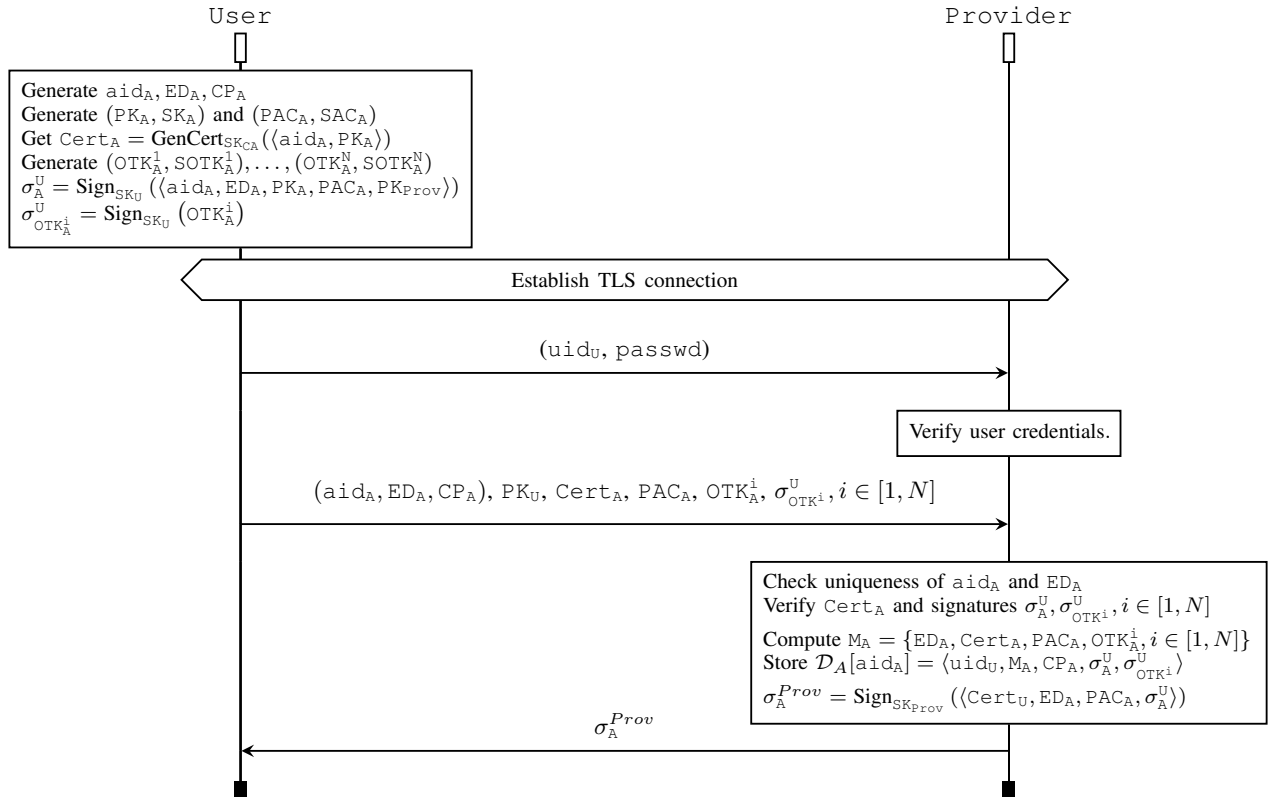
User

Provider

Generate $\mathtt{aid_A}, \mathtt{ED_A}, \mathtt{CP_A}$
Generate $(\mathtt{PK_A}, \mathtt{SK_A})$ and $(\mathtt{PAC_A}, \mathtt{SAC_A})$
Get $\mathtt{Cert_A} = \mathbf{GenCert}_{\mathtt{SK_{CA}}}(\langle \mathtt{aid_A}, \mathtt{PK_A} \rangle)$
Generate $(\mathtt{OTK_A^1}, \mathtt{SOTK_A^1}), \ldots, (\mathtt{OTK_A^N}, \mathtt{SOTK_A^N})$
$\sigma_{\mathtt{A}}^{\mathtt{U}} = \mathbf{Sign}_{\mathtt{SK_U}}(\langle \mathtt{aid_A}, \mathtt{ED_A}, \mathtt{PK_A}, \mathtt{PAC_A}, \mathtt{PK_{Prov}} \rangle)$
$\sigma_{\mathtt{OTK_A^i}}^{\mathtt{U}} = \mathbf{Sign}_{\mathtt{SK_U}}(\mathtt{OTK_A^i})$

Establish TLS connection

$(\mathtt{uid_U}, \mathtt{passwd})$

Verify user credentials.

$(\mathtt{aid_A}, \mathtt{ED_A}, \mathtt{CP_A})$, $\mathtt{PK_U}$, $\mathtt{Cert_A}$, $\mathtt{PAC_A}$, $\mathtt{OTK_A^i}$, $\sigma_{\mathtt{OTK^i}}^{\mathtt{U}}, i \in [1, N]$

Check uniqueness of $\mathtt{aid_A}$ and $\mathtt{ED_A}$
Verify $\mathtt{Cert_A}$ and signatures $\sigma_{\mathtt{A}}^{\mathtt{U}}, \sigma_{\mathtt{OTK^i}}^{\mathtt{U}}, i \in [1, N]$
Compute $\mathtt{M_A} = \{\mathtt{ED_A}, \mathtt{Cert_A}, \mathtt{PAC_A}, \mathtt{OTK_A^i}, i \in [1, N]\}$
Store $\mathcal{D}_A[\mathtt{aid_A}] = \langle \mathtt{uid_U}, \mathtt{M_A}, \mathtt{CP_A}, \sigma_{\mathtt{A}}^{\mathtt{U}}, \sigma_{\mathtt{OTK^i}}^{\mathtt{U}} \rangle$
$\sigma_{\mathtt{A}}^{Prov} = \mathbf{Sign}_{\mathtt{SK_{Prov}}}(\langle \mathtt{Cert_U}, \mathtt{ED_A}, \mathtt{PAC_A}, \sigma_{\mathtt{A}}^{\mathtt{U}} \rangle)$

$\sigma_{\mathtt{A}}^{Prov}$